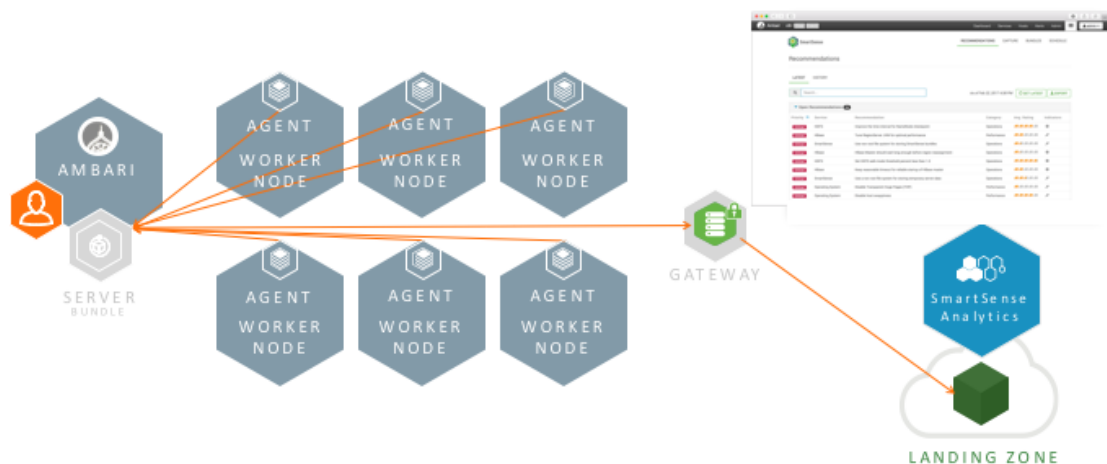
AMBARI

SERVER
BUNDLE

AGENT
WORKER
NODE

AGENT
WORKER
NODE

AGENT
WORKER
NODE

AGENT
WORKER
NODE

AGENT
WORKER
NODE

AGENT
WORKER
NODE

GATEWAY

SmartSense

Recommendations

SmartSense
Analytics

LANDING ZONE